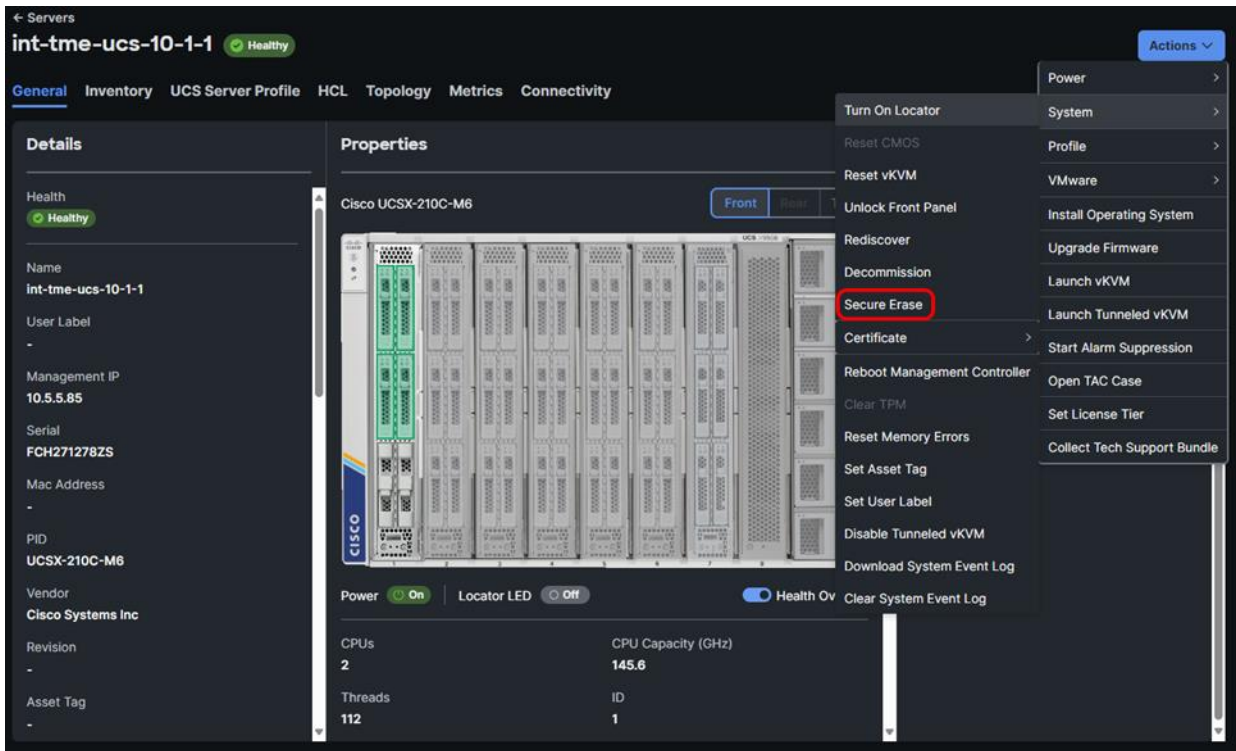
← Servers

int-tme-ucs-10-1-1 Healthy

Actions

General Inventory UCS Server Profile HCL Topology Metrics Connectivity

Details

Health
Healthy

Name
int-tme-ucs-10-1-1

User Label
-

Management IP
10.5.5.85

Serial
FCH271278ZS

Mac Address
-

PID
UCSX-210C-M6

Vendor
Cisco Systems Inc

Revision
-

Asset Tag
-

Properties

Cisco UCSX-210C-M6

Front Rear

cisco

Power On Locator LED Off Health Ov

CPUs
2

CPU Capacity (GHz)
145.6

Threads
112

ID
1

Turn On Locator
Reset CMOS
Reset vKVM
Unlock Front Panel
Rediscover
Decommission
Secure Erase
Certificate >
Reboot Management Controller
Clear TPM
Reset Memory Errors
Set Asset Tag
Set User Label
Disable Tunneled vKVM
Download System Event Log
Clear System Event Log

Power >
System >
Profile >
VMware >
Install Operating System
Upgrade Firmware
Launch vKVM
Launch Tunneled vKVM
Start Alarm Suppression
Open TAC Case
Set License Tier
Collect Tech Support Bundle